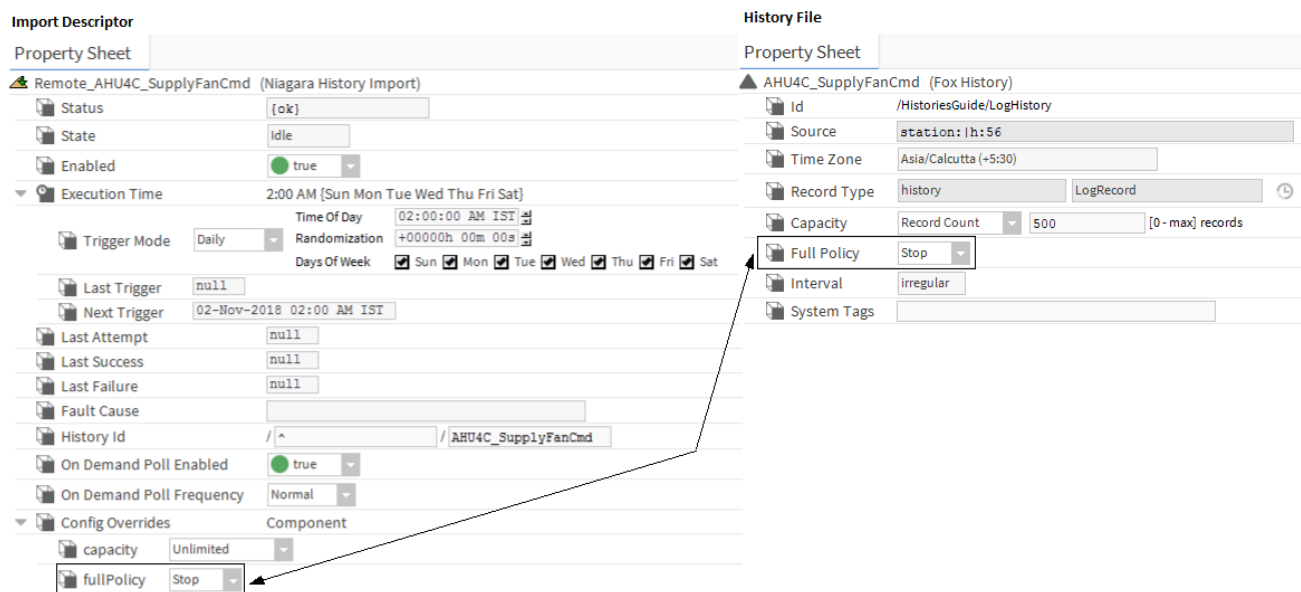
Import Descriptor

Property Sheet

Remote_AHU4C_SupplyFanCmd (Niagara History Import)

Status {ok}

State Idle

Enabled true

Execution Time 2:00 AM {Sun Mon Tue Wed Thu Fri Sat}

Trigger Mode Daily

Time Of Day 02:00:00 AM IST

Randomization +00000h 00m 00s

Days Of Week Sun Mon Tue Wed Thu Fri Sat

Last Trigger null

Next Trigger 02-Nov-2018 02:00 AM IST

Last Attempt null

Last Success null

Last Failure null

Fault Cause

History Id / ^ / AHU4C_SupplyFanCmd

On Demand Poll Enabled true

On Demand Poll Frequency Normal

Config Overrides Component

capacity Unlimited

fullPolicy Stop

History File

Property Sheet

AHU4C_SupplyFanCmd (Fox History)

Id /HistoriesGuide/LogHistory

Source station:|h:56

Time Zone Asia/Calcutta (+5:30)

Record Type history LogRecord

Capacity Record Count 500 [0 - max] records

Full Policy Stop

Interval irregular

System Tags